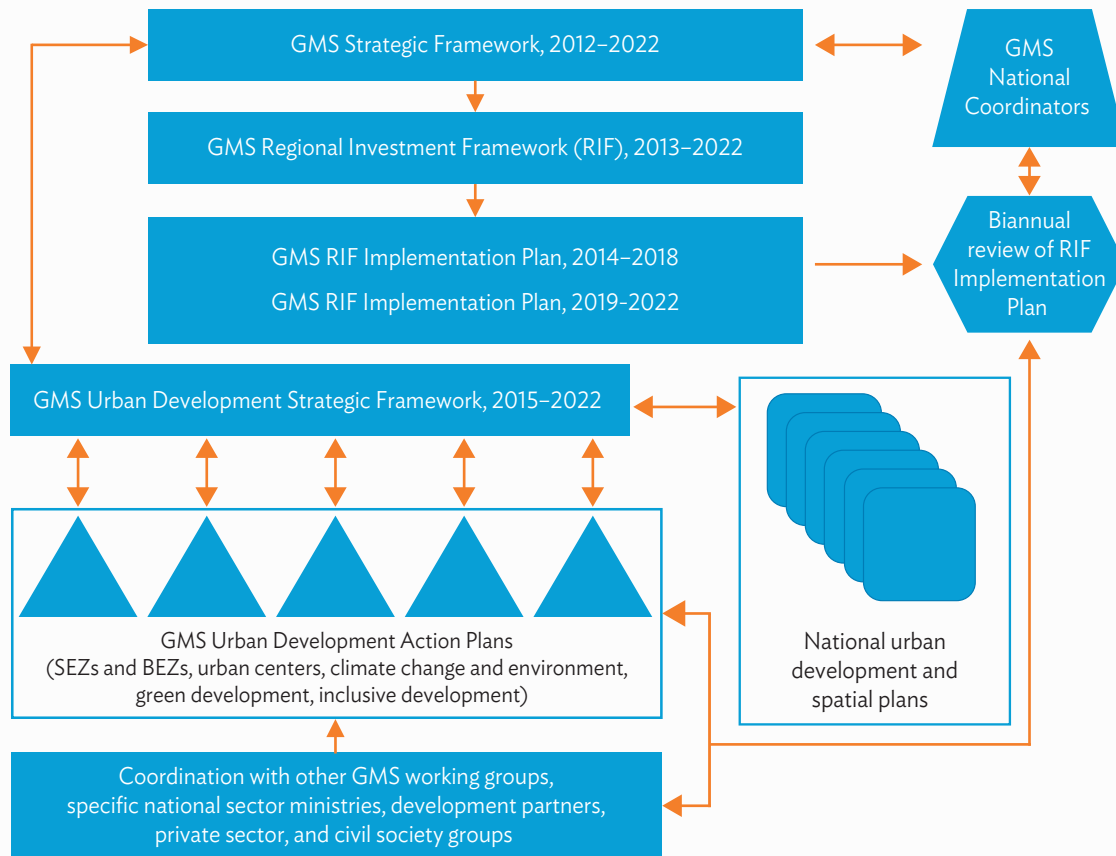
GMS Strategic Framework, 2012–2022

GMS National Coordinators

GMS Regional Investment Framework (RIF), 2013–2022

GMS RIF Implementation Plan, 2014–2018

GMS RIF Implementation Plan, 2019-2022

Biannual review of RIF Implementation Plan

GMS Urban Development Strategic Framework, 2015–2022

GMS Urban Development Action Plans (SEZs and BEZs, urban centers, climate change and environment, green development, inclusive development)

National urban development and spatial plans

Coordination with other GMS working groups, specific national sector ministries, development partners, private sector, and civil society groups